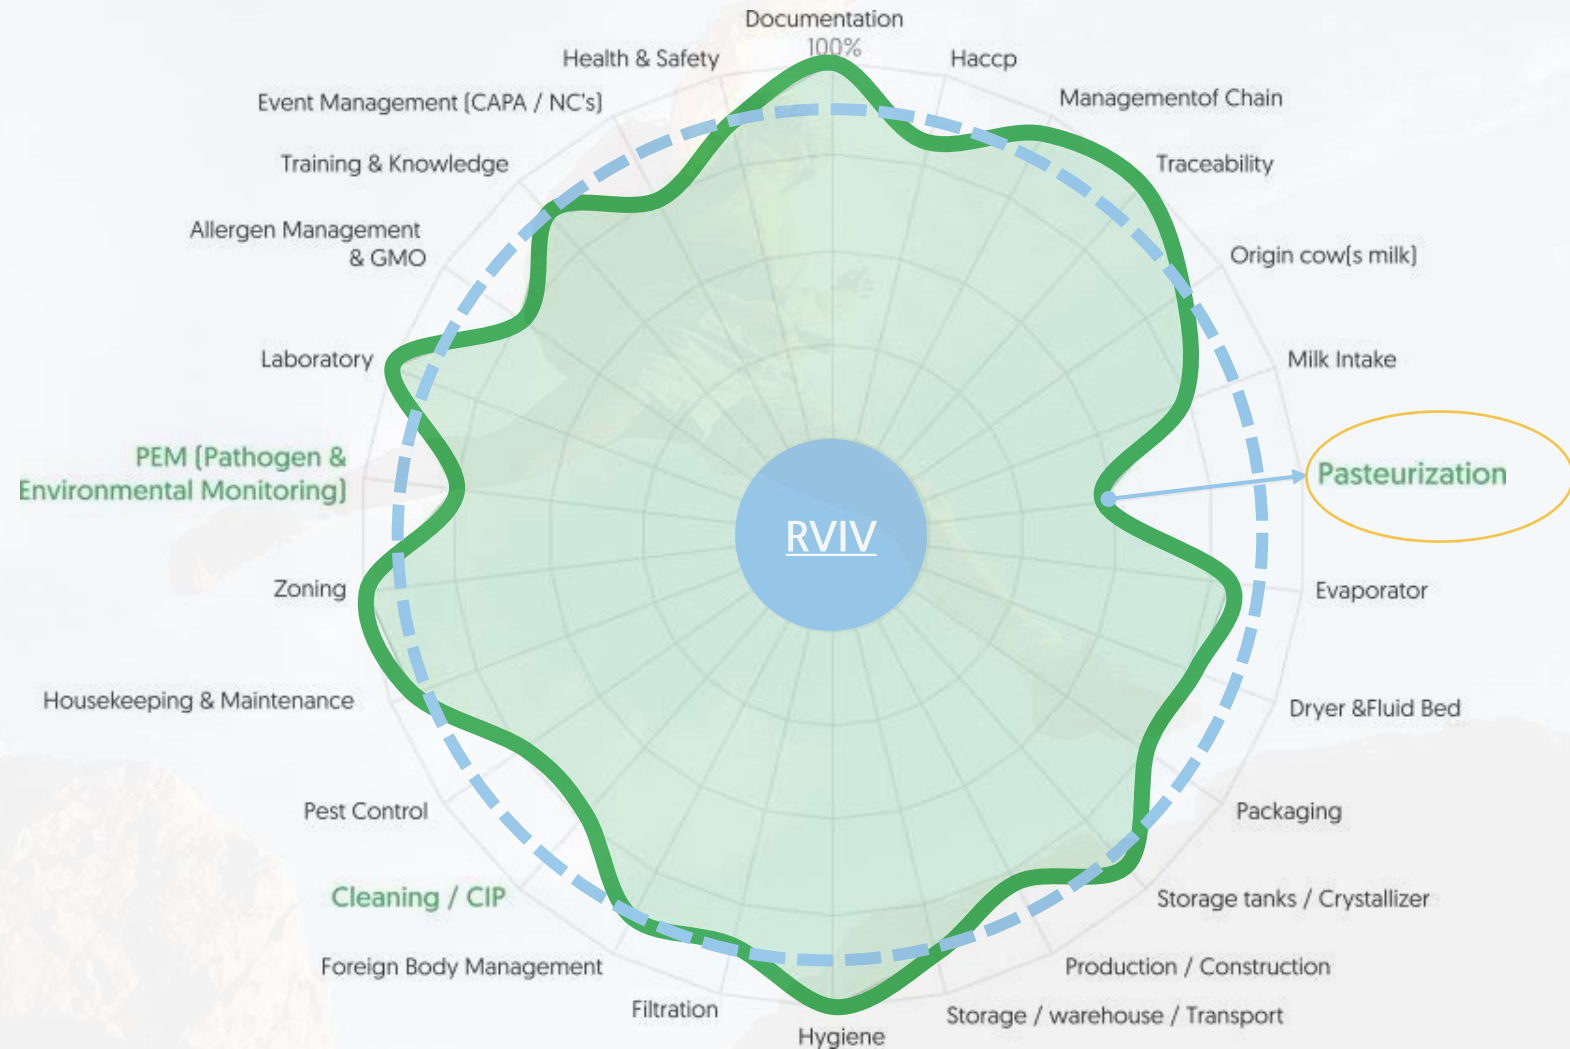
Documentation
100%
Haccp
Managementof Chain
Traceability
Origin cow[s milk]
Milk Intake
Pasteurization
Evaporator
Dryer &Fluid Bed
Packaging
Storage tanks / Crystallizer
Production / Construction
Storage / warehouse / Transport
Hygiene
Filtration
Foreign Body Management
Cleaning / CIP
Pest Control
Housekeeping & Maintenance
Zoning
PEM [Pathogen & Environmental Monitoring]
Laboratory
Allergen Management & GMO
Training & Knowledge
Event Management [CAPA / NC's]
Health & Safety
RVIV